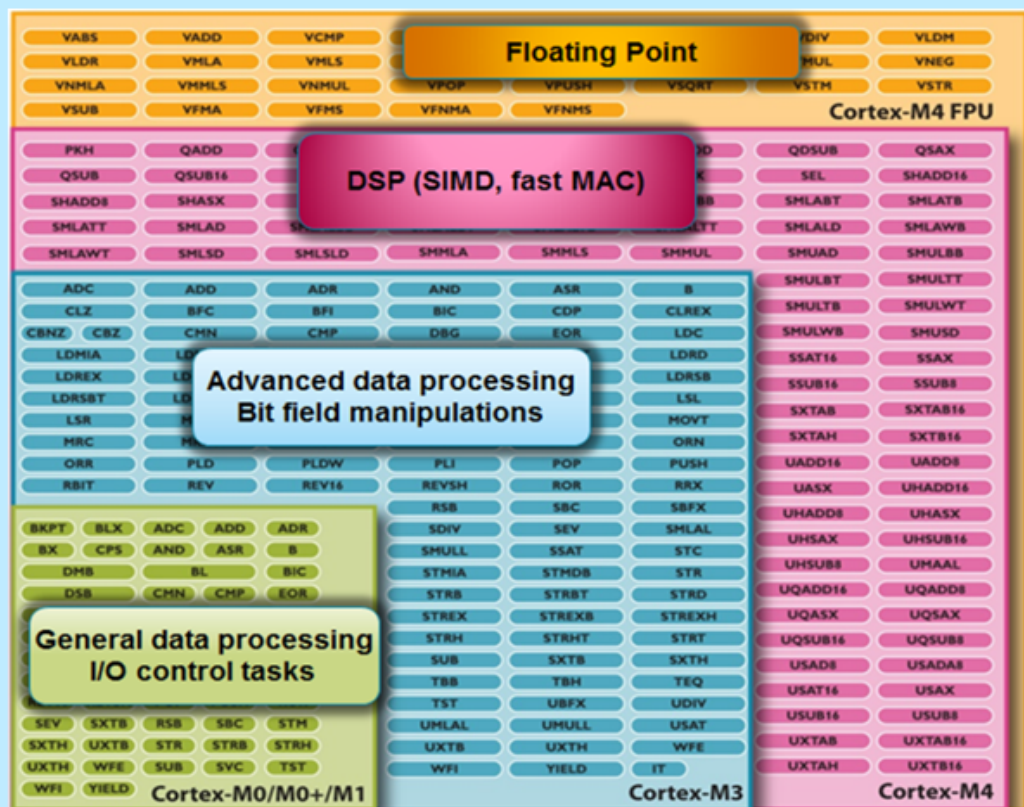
VABS VADD VCMP Floating Point VDIV VLDM
VLDR VMLA VMLS VMUL VNEG
VNMLA VNMLS VNMUL VPOP VPUSH VSQRT VSTM VSTR
VSUB VFMA VFMS VFNMA VFNMS
Cortex-M4 FPU

PKH QADD DSP (SIMD, fast MAC) QDSUB QSAX
QSUB QSUB16 SEL SHADD16
SHADD8 SHASX SMLABT SMLATB
SMLATT SMLAD SMLALD SMLAWB
SMLAWT SMLSD SMLSLD SMMLA SMMLS SMMUL SMUAD SMULBB

ADC ADD ADR AND ASR B SMULBT SMULTT
CLZ BFC BFI BIC CDP CLREX SMULTB SMULWT
CBNZ CBZ CMN CMP DBG EOR LDC SMULWB SMUSD
LDMIA LDRD SSAT16 SSAX
LDREX Advanced data processing LDRSB SSUB16 SSUB8
LDRSBT Bit field manipulations LSL SXTAB SXTAB16
LSR MOVT SXTAH SXTB16
MRC ORN UADD16 UADD8
ORR PLD PLDW PLI POP PUSH UASX UHADD16
RBIT REV REV16 REVSH ROR RRX UHADD8 UHASX
RSB SBC SBFX UHSAX UHSUB16
BKPT BLX ADC ADD ADR SDIV SEV SMLAL UHSUB8 UMAAL
BX CPS AND ASR B SMULL SSAT STC UQADD16 UQADD8
DMB BL BIC STMIA STMDB STR UQASX UQSAX
DSB CMN CMP EOR STRB STRBT STRD UQSUB16 UQSUB8
General data processing STREX STREXB STREXH USAD8 USADA8
I/O control tasks STRH STRHT STRT USAT16 USAX
SUB SXTB SXTH USUB16 USUB8
TBB TBH TEQ UXTAB UXTAB16
SEV SXTB RSB SBC STM TST UBFX UDIV UXTAH UXTB16
SXTH UXTB STR STRB STRH UMLAL UMULL USAT
UXTH WFE SUB SVC TST UXTB UXTH WFE
WFI YIELD WFI YIELD IT
Cortex-M0/M0+/M1 Cortex-M3 Cortex-M4